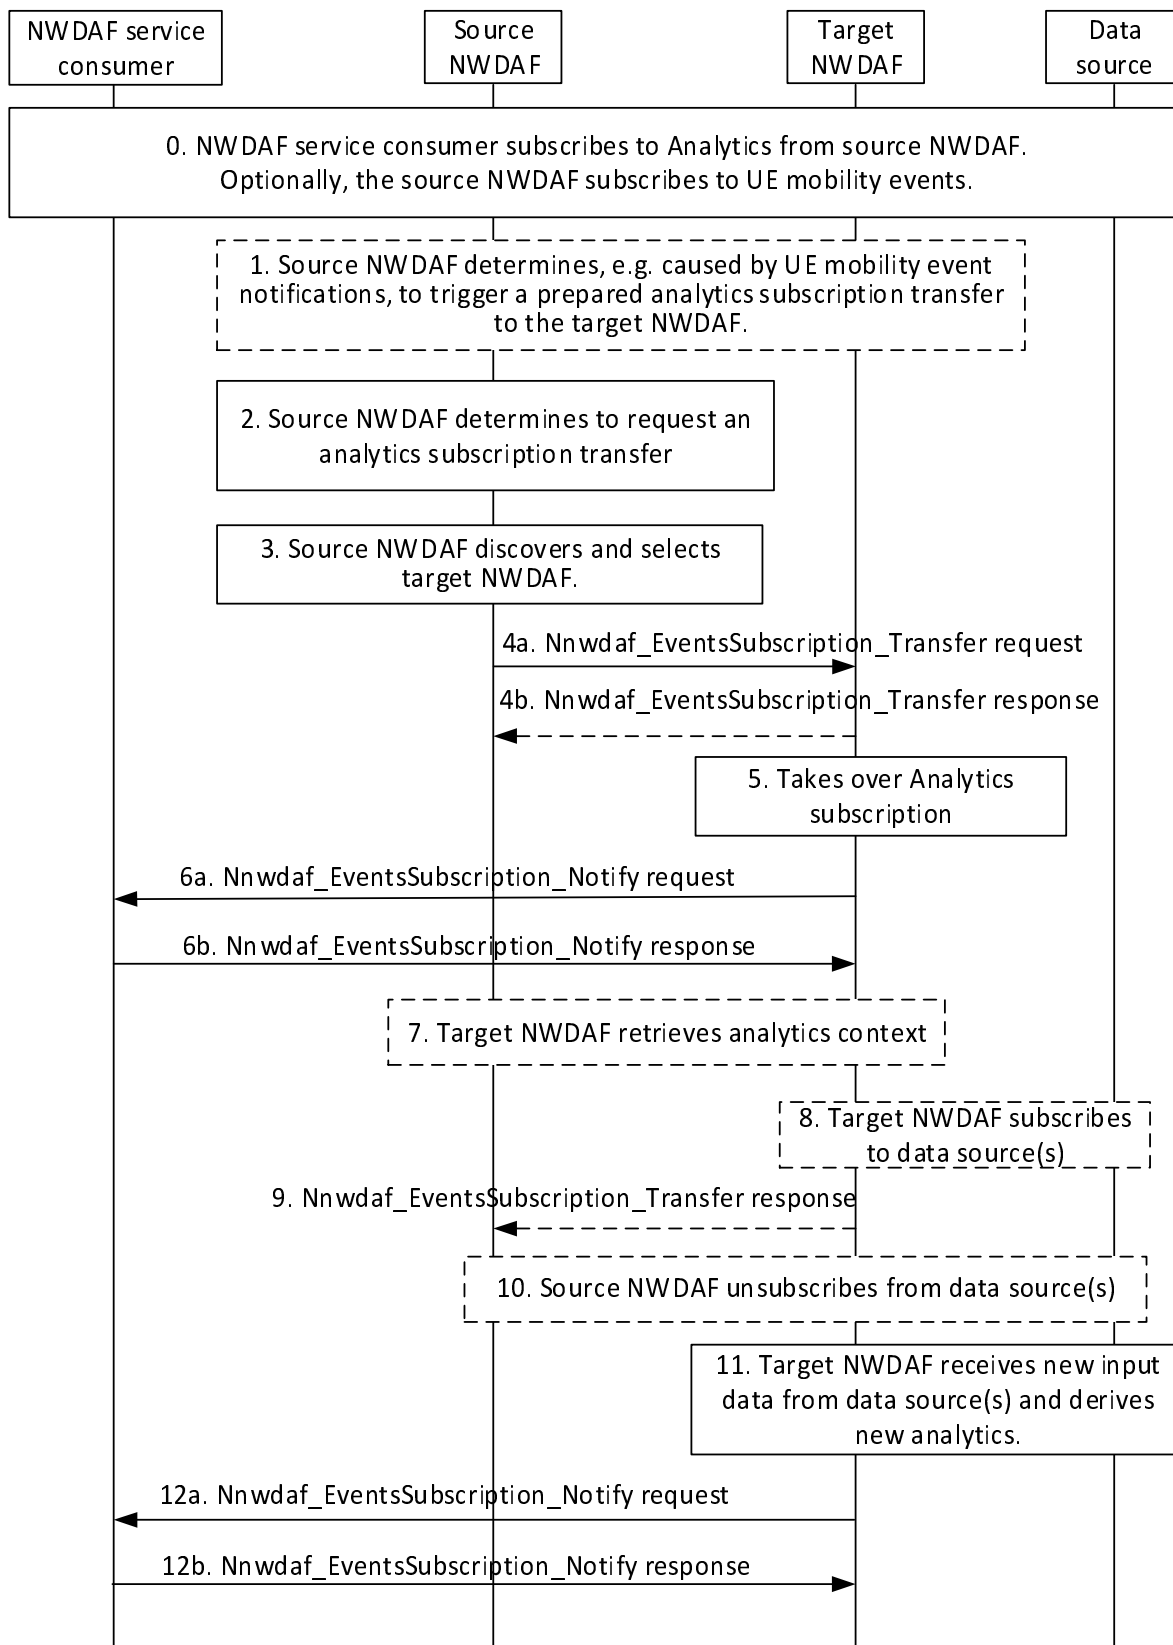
NWDAF service consumer

Source NWDAF

Target NWDAF

Data source

0. NWDAF service consumer subscribes to Analytics from source NWDAF. Optionally, the source NWDAF subscribes to UE mobility events.

1. Source NWDAF determines, e.g. caused by UE mobility event notifications, to trigger a prepared analytics subscription transfer to the target NWDAF.

2. Source NWDAF determines to request an analytics subscription transfer

3. Source NWDAF discovers and selects target NWDAF.

4a. Nnwdaf_EventsSubscription_Transfer request

4b. Nnwdaf_EventsSubscription_Transfer response

5. Takes over Analytics subscription

6a. Nnwdaf_EventsSubscription_Notify request

6b. Nnwdaf_EventsSubscription_Notify response

7. Target NWDAF retrieves analytics context

8. Target NWDAF subscribes to data source(s)

9. Nnwdaf_EventsSubscription_Transfer response

10. Source NWDAF unsubscribes from data source(s)

11. Target NWDAF receives new input data from data source(s) and derives new analytics.

12a. Nnwdaf_EventsSubscription_Notify request

12b. Nnwdaf_EventsSubscription_Notify response